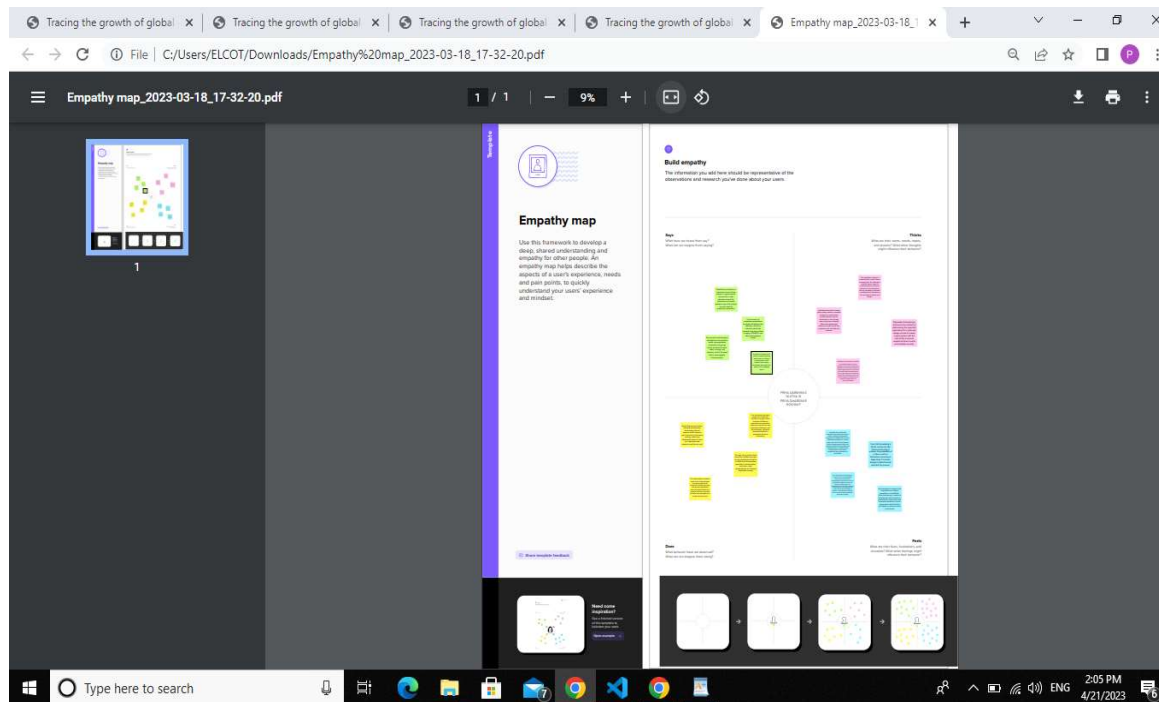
Tracing the growth of global ×
Tracing the growth of global ×
Tracing the growth of global ×
Tracing the growth of global ×
Empathy map_2023-03-18_1 ×

File | C:/Users/ELCOT/Downloads/Empathy%20map_2023-03-18_17-32-20.pdf

Empathy map_2023-03-18_17-32-20.pdf

1 / 1 | — 9% +

1

Template

Empathy map

Use this framework to develop a deep, shared understanding and empathy for other people. An empathy map helps describe the aspects of a user's experience, needs and pain points, to quickly understand your users' experience and mindset.

Share template feedback

Need some inspiration?

See a finished version of this template to kickstart your work.

Open example

Build empathy

The information you add here should be representative of the observations and research you've done about your users.

Says
What are our users saying?
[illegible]

Thinks
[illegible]

Does
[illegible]

Feels
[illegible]

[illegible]

Type here to search

ENG
2:05 PM
4/21/2023